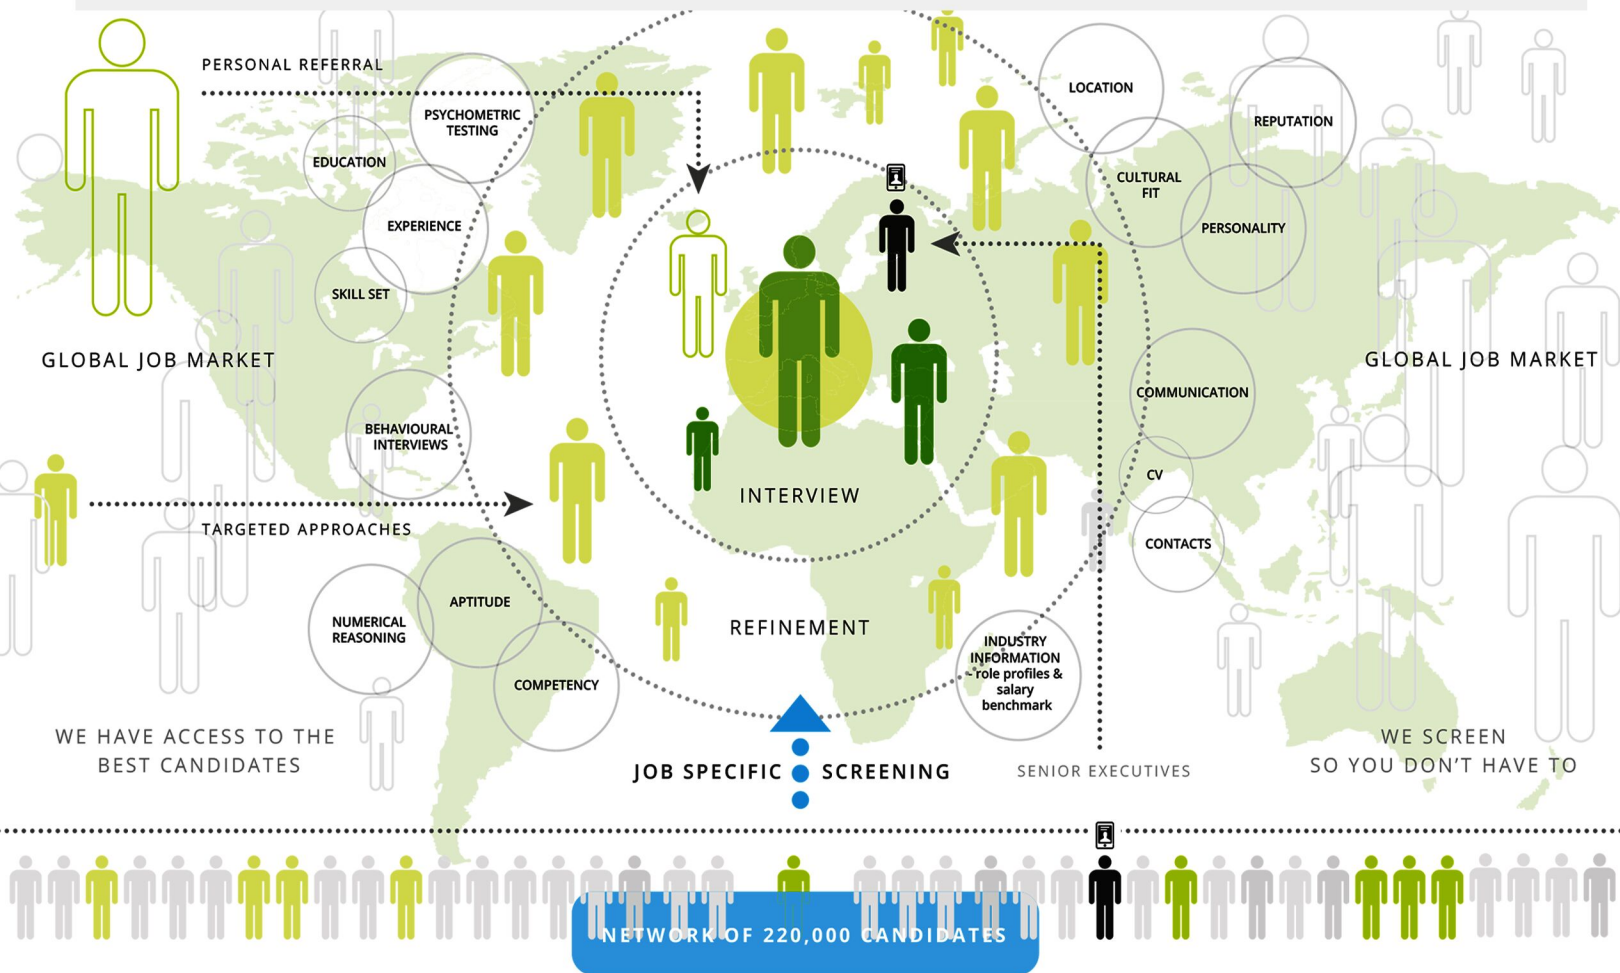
PERSONAL REFERRAL

PSYCHOMETRIC TESTING

EDUCATION

EXPERIENCE

SKILL SET

GLOBAL JOB MARKET

BEHAVIOURAL INTERVIEWS

TARGETED APPROACHES

NUMERICAL REASONING

APTITUDE

COMPETENCY

WE HAVE ACCESS TO THE BEST CANDIDATES

INTERVIEW

REFINEMENT

JOB SPECIFIC SCREENING

LOCATION

REPUTATION

CULTURAL FIT

PERSONALITY

GLOBAL JOB MARKET

COMMUNICATION

CV

CONTACTS

INDUSTRY INFORMATION - role profiles & salary benchmark

SENIOR EXECUTIVES

WE SCREEN SO YOU DON'T HAVE TO

NETWORK OF 220,000 CANDIDATES